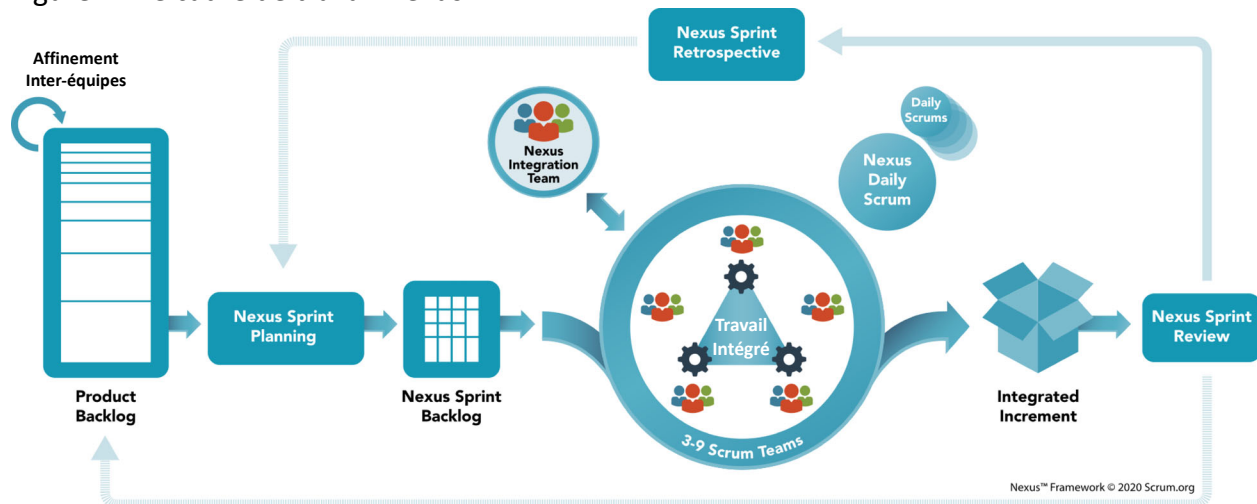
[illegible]

Nexus Sprint Retrospective

Affinement Inter-équipes

Daily Scrums

Nexus Integration Team

Nexus Daily Scrum

Travail Intégré

Nexus Sprint Planning

Nexus Sprint Review

Product Backlog

Nexus Sprint Backlog

3-9 Scrum Teams

Integrated Increment

Nexus™ Framework © 2020 Scrum.org